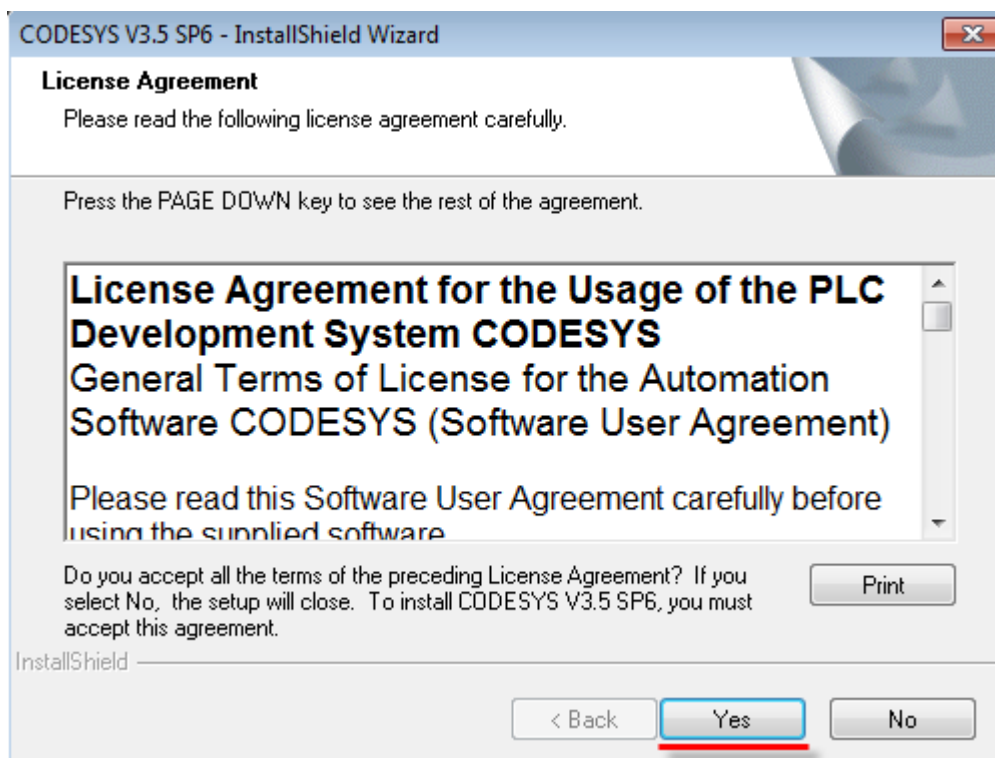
CODESYS V3.5 SP6 - InstallShield Wizard

License Agreement

Please read the following license agreement carefully.

Press the PAGE DOWN key to see the rest of the agreement.

License Agreement for the Usage of the PLC Development System CODESYS

General Terms of License for the Automation Software CODESYS (Software User Agreement)

Please read this Software User Agreement carefully before using the supplied software

Do you accept all the terms of the preceding License Agreement? If you select No, the setup will close. To install CODESYS V3.5 SP6, you must accept this agreement.

Print

InstallShield

< Back

Yes

No